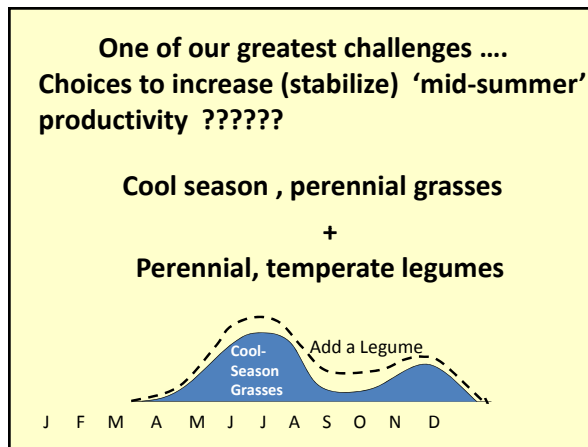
One of our greatest challenges …. Choices to increase (stabilize) 'mid-summer' productivity ??????

Cool season , perennial grasses

+

Perennial, temperate legumes

Cool-Season Grasses

Add a Legume

J F M A M J J A S O N D